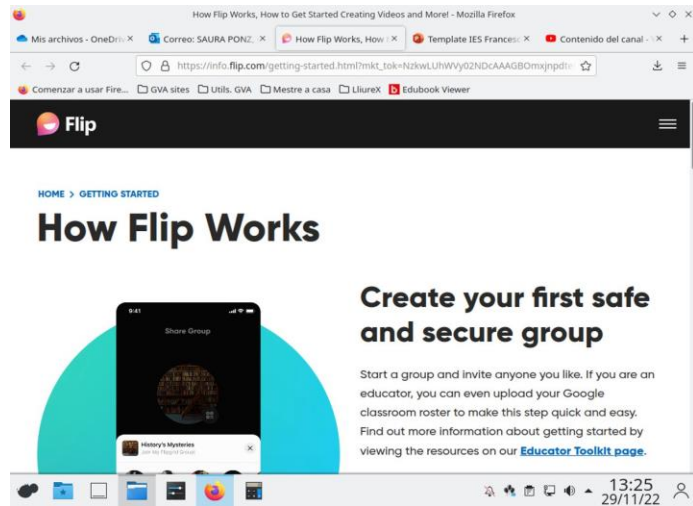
How Flip Works, How to Get Started Creating Videos and More! - Mozilla Firefox

Mis archivos - OneDriv ×
Correo: SAURA PONZ ×
How Flip Works, How ×
Template IES Frances ×
Contenido del canal - ×

https://info.flip.com/getting-started.html?mkt_tok=NzkwLUhWVy02NDcAAAGBOmxjnpdt

Comenzar a usar Fire...
GVA sites
Utils. GVA
Mestre a casa
LliureX
Edubook Viewer

Flip

HOME > GETTING STARTED

How Flip Works

9:41
Share Group
History's Mysteries
Join My Flipgrid Group

Create your first safe and secure group

Start a group and invite anyone you like. If you are an educator, you can even upload your Google classroom roster to make this step quick and easy. Find out more information about getting started by viewing the resources on our Educator Toolkit page.

13:25
29/11/22